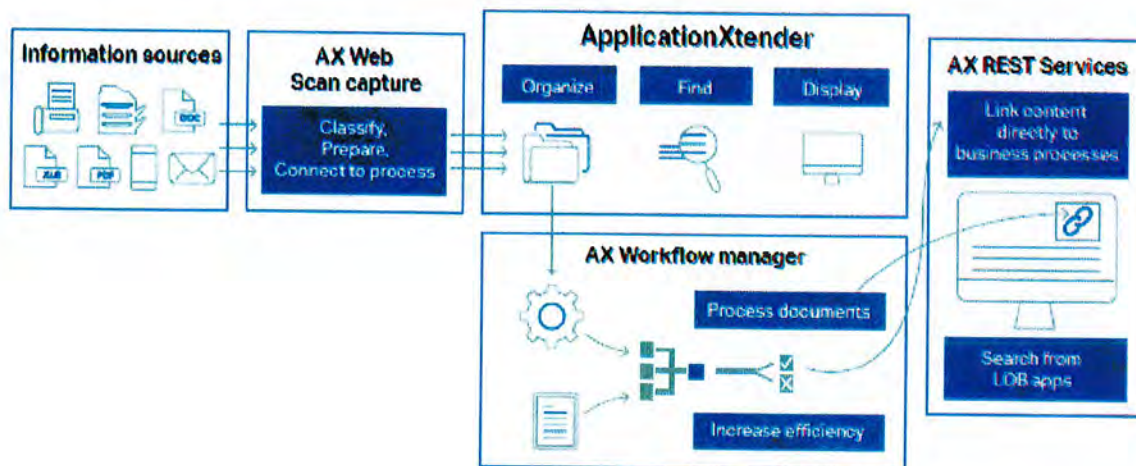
Information sources

DOC

XLS

PDF

AX Web Scan capture

Classify, Prepare, Connect to process

ApplicationXtender

Organize

Find

Display

AX Workflow manager

Process documents

Increase efficiency

AX REST Services

Link content directly to business processes

Search from LOB apps